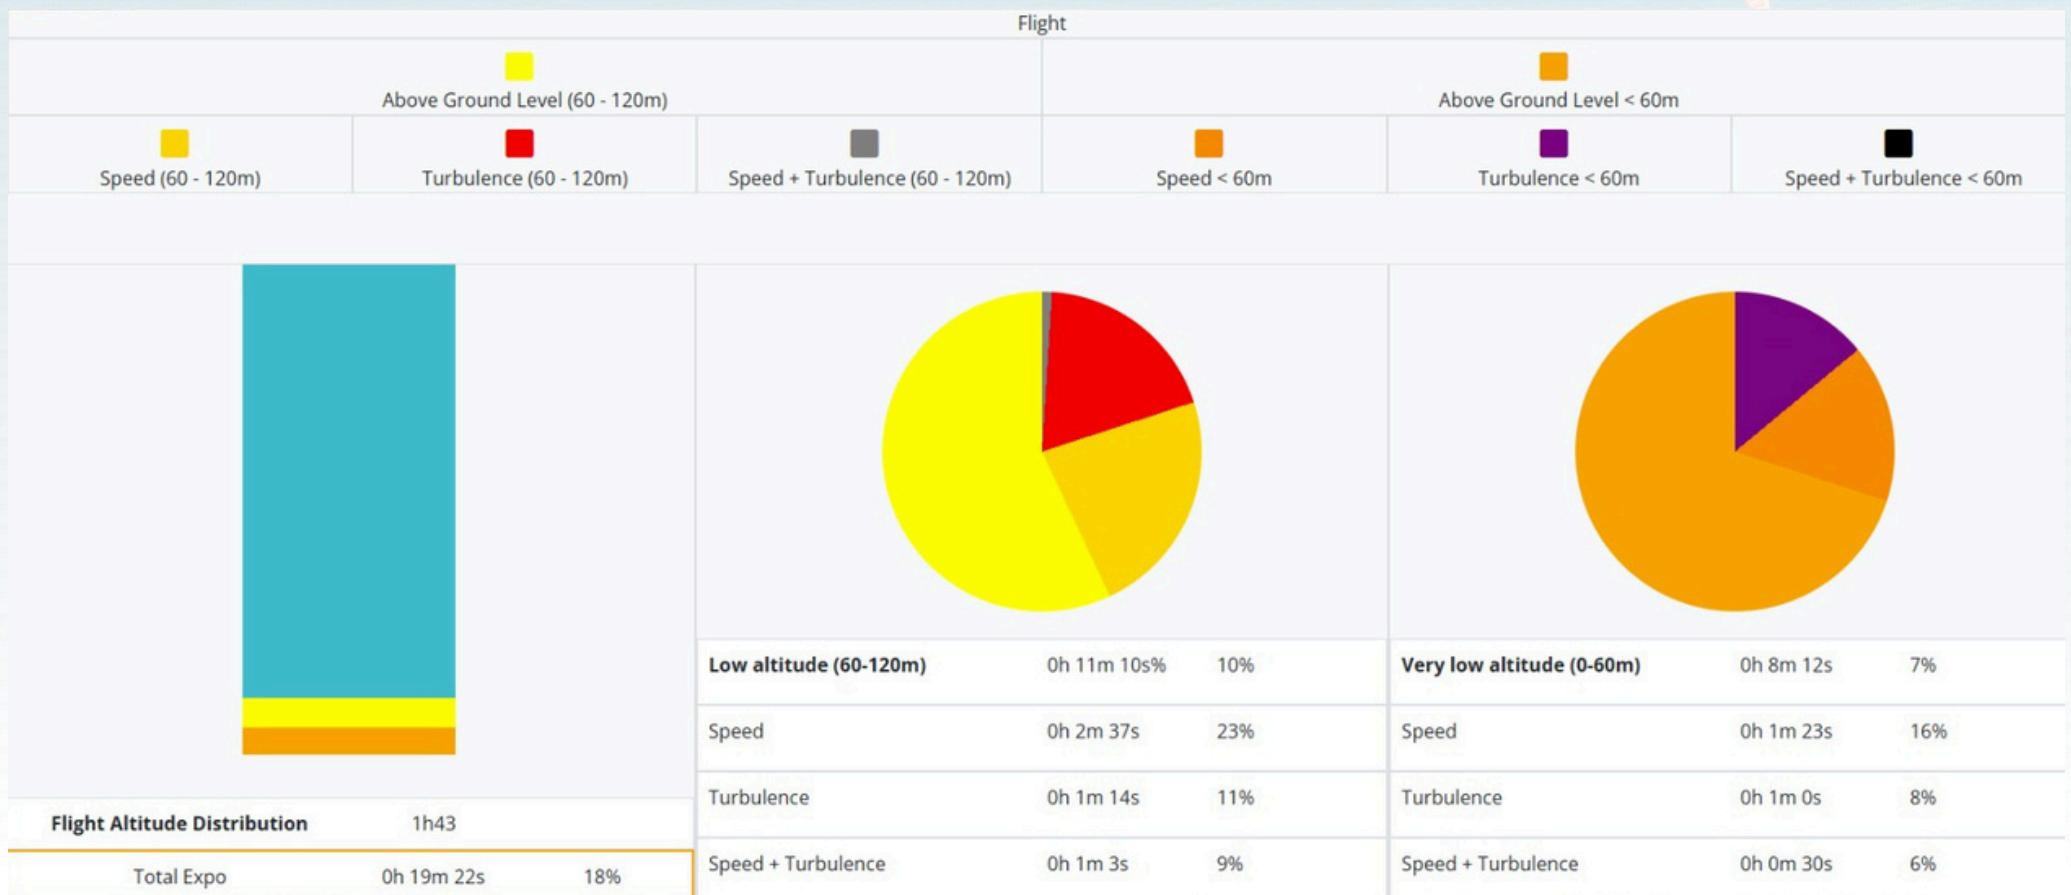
Flight

Above Ground Level (60 - 120m)

Above Ground Level < 60m

Speed (60 - 120m)

Turbulence (60 - 120m)

Speed + Turbulence (60 - 120m)

Speed < 60m

Turbulence < 60m

Speed + Turbulence < 60m

| Flight Altitude Distribution | 1h43 | |
|---|---|---|
| Total Expo | 0h 19m 22s | 18% |

| Low altitude (60-120m) | 0h 11m 10s% | 10% |
|---|---|---|
| Speed | 0h 2m 37s | 23% |
| Turbulence | 0h 1m 14s | 11% |
| Speed + Turbulence | 0h 1m 3s | 9% |

| Very low altitude (0-60m) | 0h 8m 12s | 7% |
|---|---|---|
| Speed | 0h 1m 23s | 16% |
| Turbulence | 0h 1m 0s | 8% |
| Speed + Turbulence | 0h 0m 30s | 6% |